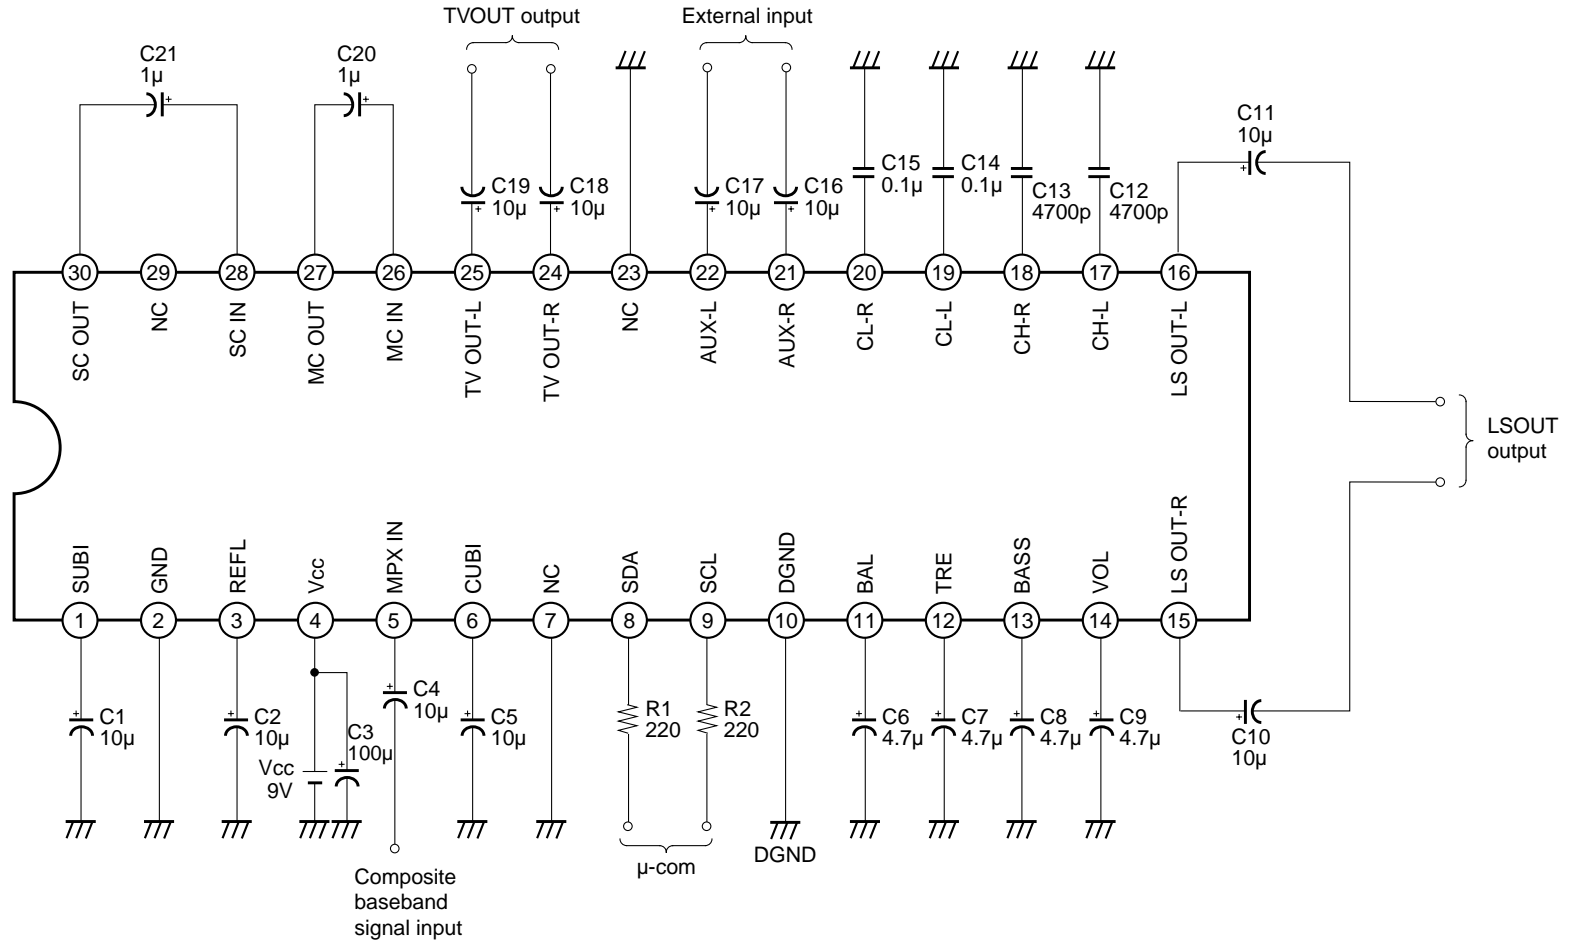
TVOUT output

External input

C21
1µ

C20
1µ

C19 10µ

C18 10µ

C17 10µ

C16 10µ

C15 0.1µ

C14 0.1µ

C13 4700p

C12 4700p

C11
10µ

30 SC OUT
29 NC
28 SC IN
27 MC OUT
26 MC IN
25 TV OUT-L
24 TV OUT-R
23 NC
22 AUX-L
21 AUX-R
20 CL-R
19 CL-L
18 CH-R
17 CH-L
16 LS OUT-L

LSOUT output

1 SUBI
2 GND
3 REFL
4 Vcc
5 MPX IN
6 CUBI
7 NC
8 SDA
9 SCL
10 DGND
11 BAL
12 TRE
13 BASS
14 VOL
15 LS OUT-R

C1 10µ

C2 10µ

Vcc 9V

C3 100µ

C4 10µ

C5 10µ

R1 220

R2 220

C6 4.7µ

C7 4.7µ

C8 4.7µ

C9 4.7µ

C10 10µ

µ-com

DGND

Composite baseband signal input